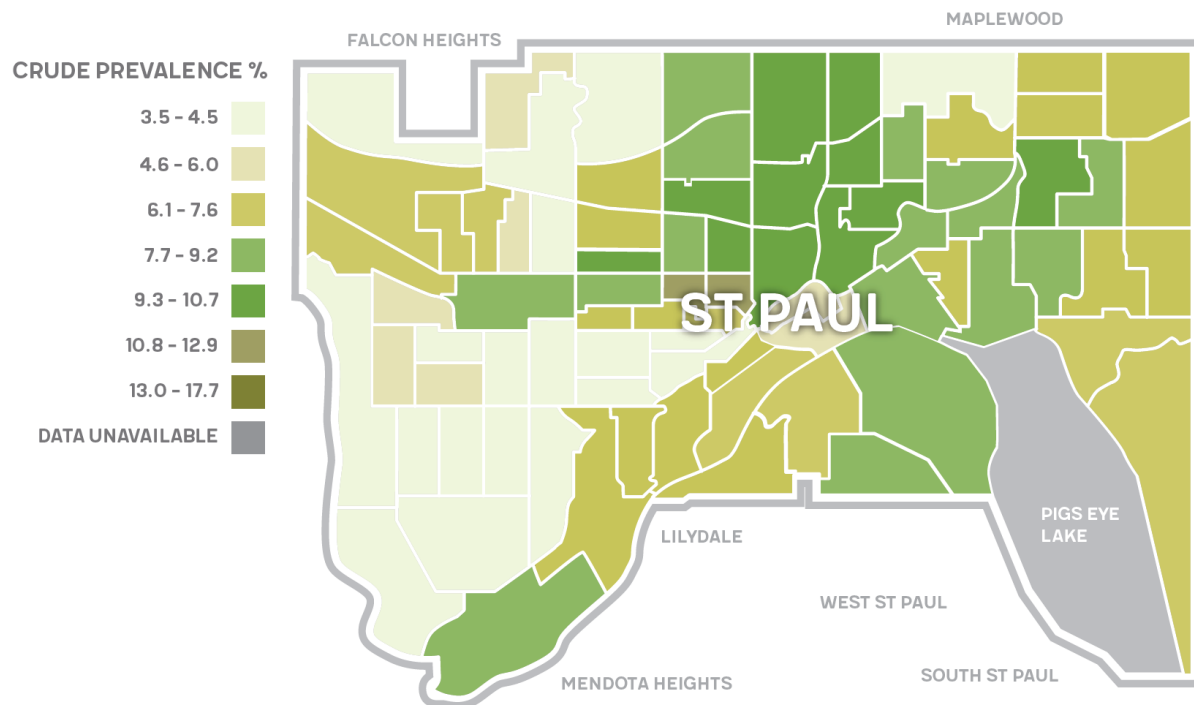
CRUDE PREVALENCE %

3.5 - 4.5

4.6 - 6.0

6.1 - 7.6

7.7 - 9.2

9.3 - 10.7

10.8 - 12.9

13.0 - 17.7

DATA UNAVAILABLE

FALCON HEIGHTS

MAPLEWOOD

ST PAUL

LILYDALE

PIGS EYE LAKE

WEST ST PAUL

MENDOTA HEIGHTS

SOUTH ST PAUL